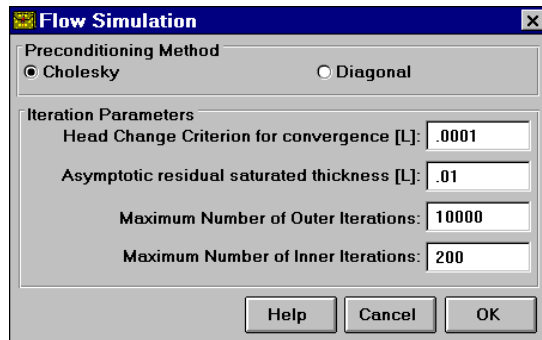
Flow Simulation

Preconditioning Method
Cholesky
Diagonal

Iteration Parameters
Head Change Criterion for convergence [L]: .0001
Asymptotic residual saturated thickness [L]: .01
Maximum Number of Outer Iterations: 10000
Maximum Number of Inner Iterations: 200

Help
Cancel
OK